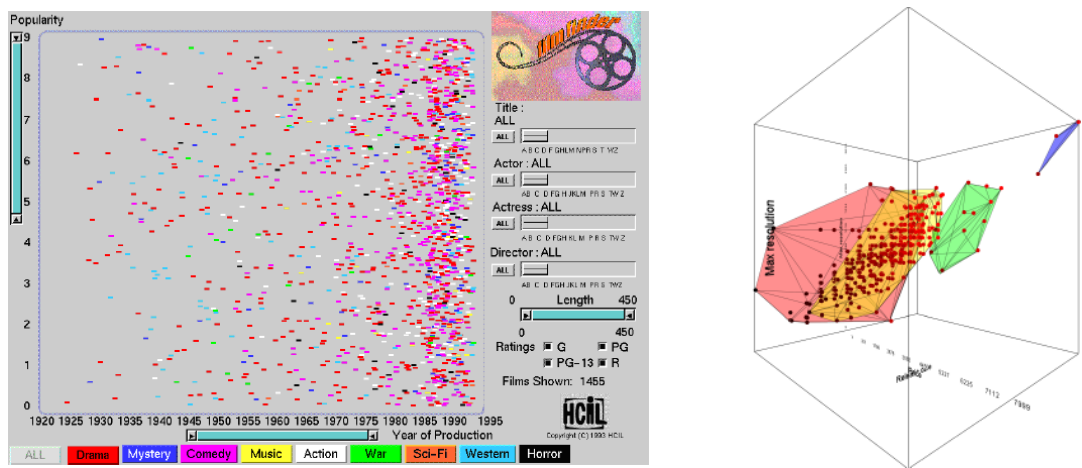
Popularity

9
8
7
6
5
4
3
2
1
0

1920 1925 1930 1935 1940 1945 1950 1955 1960 1965 1970 1975 1980 1985 1990 1995

Year of Production

Title :
ALL
ALL
A B C D F GHLMNPRS T WZ

Actor : ALL
ALL
AB C D FG HJKLM PR S TW Z

Actress : ALL
ALL
AB C D FG HJKLM PR S TW Z

Director : ALL
ALL
AB C D FGH JKLM PR S TW Z

0 Length 450
0 450

Ratings G PG
PG-13 R

Films Shown: 1455

HCIL
Copyright (C) 1993 HCIL

ALL Drama Mystery Comedy Music Action War Sci-Fi Western Horror

Max resolution

Ratings
5337
6225
7112
7999